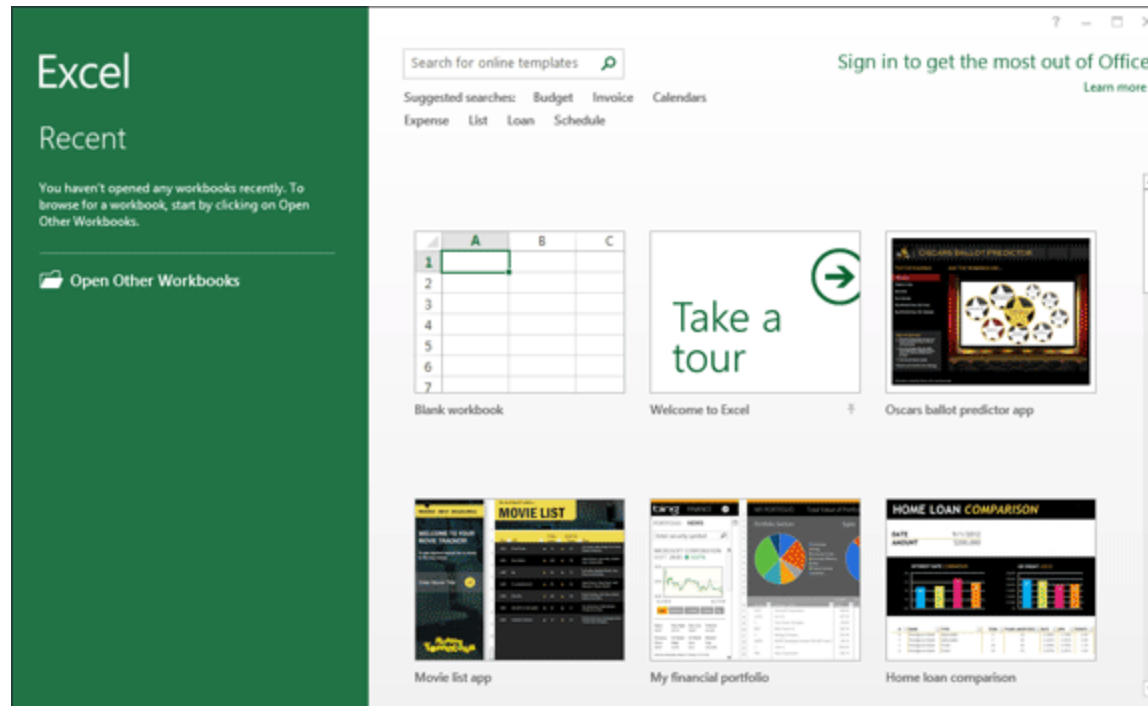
Excel

Recent

You haven't opened any workbooks recently. To browse for a workbook, start by clicking on Open Other Workbooks.

Open Other Workbooks

?

Search for online templates

Suggested searches: Budget Invoice Calendars Expense List Loan Schedule

Sign in to get the most out of Office

Learn more

| | A | B | C |
|---|---|---|---|
| 1 | | | |
| 2 | | | |
| 3 | | | |
| 4 | | | |
| 5 | | | |
| 6 | | | |
| 7 | | | |

Blank workbook

Take a tour

Welcome to Excel

OSCARS BALLOT PREDICTOR

Oscars ballot predictor app

MOVIE LIST

Movie list app

My financial portfolio

HOME LOAN COMPARISON

Home loan comparison